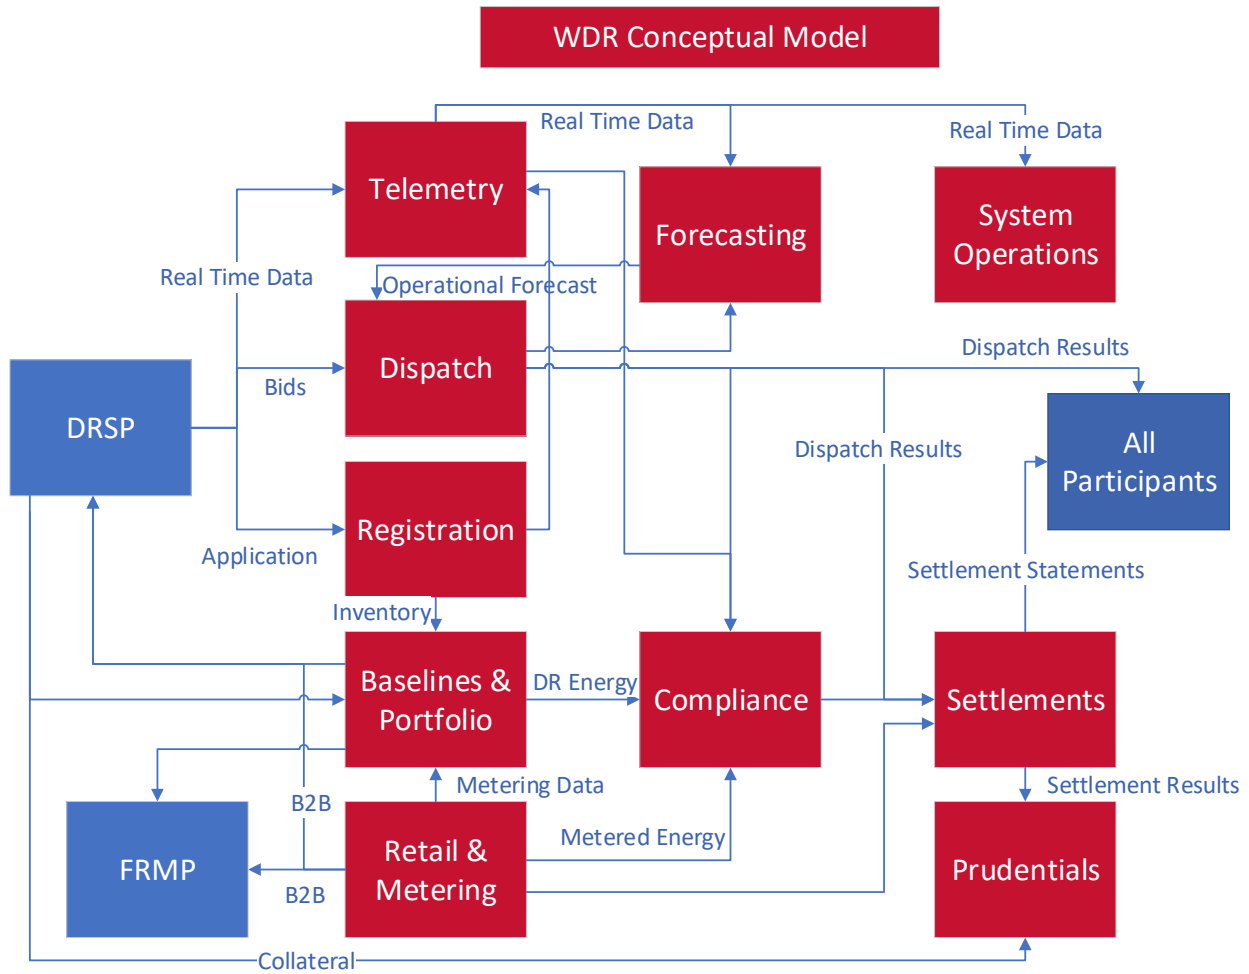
WDR Conceptual Model

Real Time Data

Real Time Data

Telemetry

Forecasting

System Operations

Real Time Data

Operational Forecast

Dispatch

Dispatch Results

Bids

DRSP

All Participants

Dispatch Results

Registration

Application

Settlement Statements

Inventory

Baselines & Portfolio

DR Energy

Compliance

Settlements

Metering Data

Settlement Results

B2B

FRMP

Retail & Metering

Metered Energy

Prudentials

B2B

Collateral